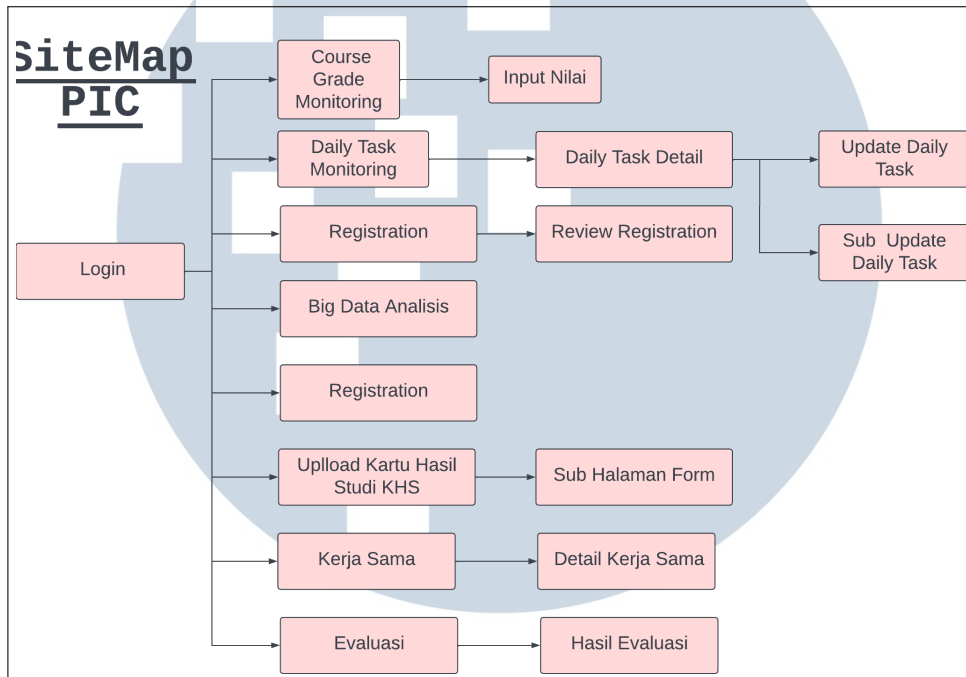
SiteMap PIC

Login

Course Grade Monitoring

Input Nilai

Daily Task Monitoring

Daily Task Detail

Update Daily Task

Sub Update Daily Task

Registration

Review Registration

Big Data Analisis

Registration

Uplload Kartu Hasil Studi KHS

Sub Halaman Form

Kerja Sama

Detail Kerja Sama

Evaluasi

Hasil Evaluasi